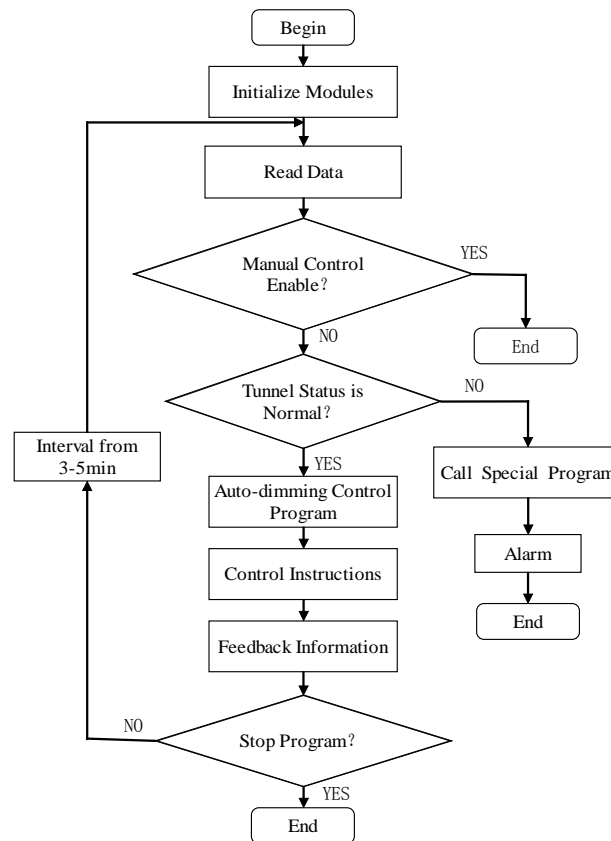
Begin

Initialize Modules

Read Data

Manual Control Enable？

YES

End

NO

Tunnel Status is Normal？

NO

Interval from 3-5min

YES

Auto-dimming Control Program

Call Special Program

Alarm

End

Control Instructions

Feedback Information

NO

Stop Program？

YES

End